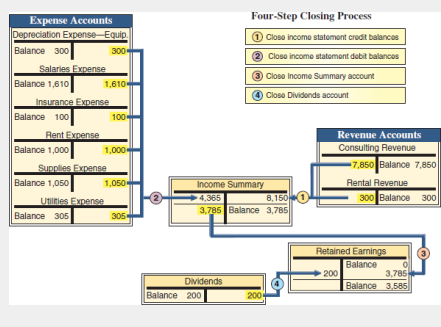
Expense Accounts

Depreciation Expense—Equip.
Balance 300 | 300

Salaries Expense
Balance 1,610 | 1,610

Insurance Expense
Balance 100 | 100

Rent Expense
Balance 1,000 | 1,000

Supplies Expense
Balance 1,050 | 1,050

Utilities Expense
Balance 305 | 305

Four-Step Closing Process

1 Close income statement credit balances
2 Close income statement debit balances
3 Close Income Summary account
4 Close Dividends account

Revenue Accounts

Consulting Revenue
7,850 | Balance 7,850

Rental Revenue
300 | Balance 300

2

Income Summary
4,365 | 8,150
3,785 | Balance 3,785

1

3

Retained Earnings
| Balance 0
200 | 3,785
| Balance 3,585

4

Dividends
Balance 200 | 200